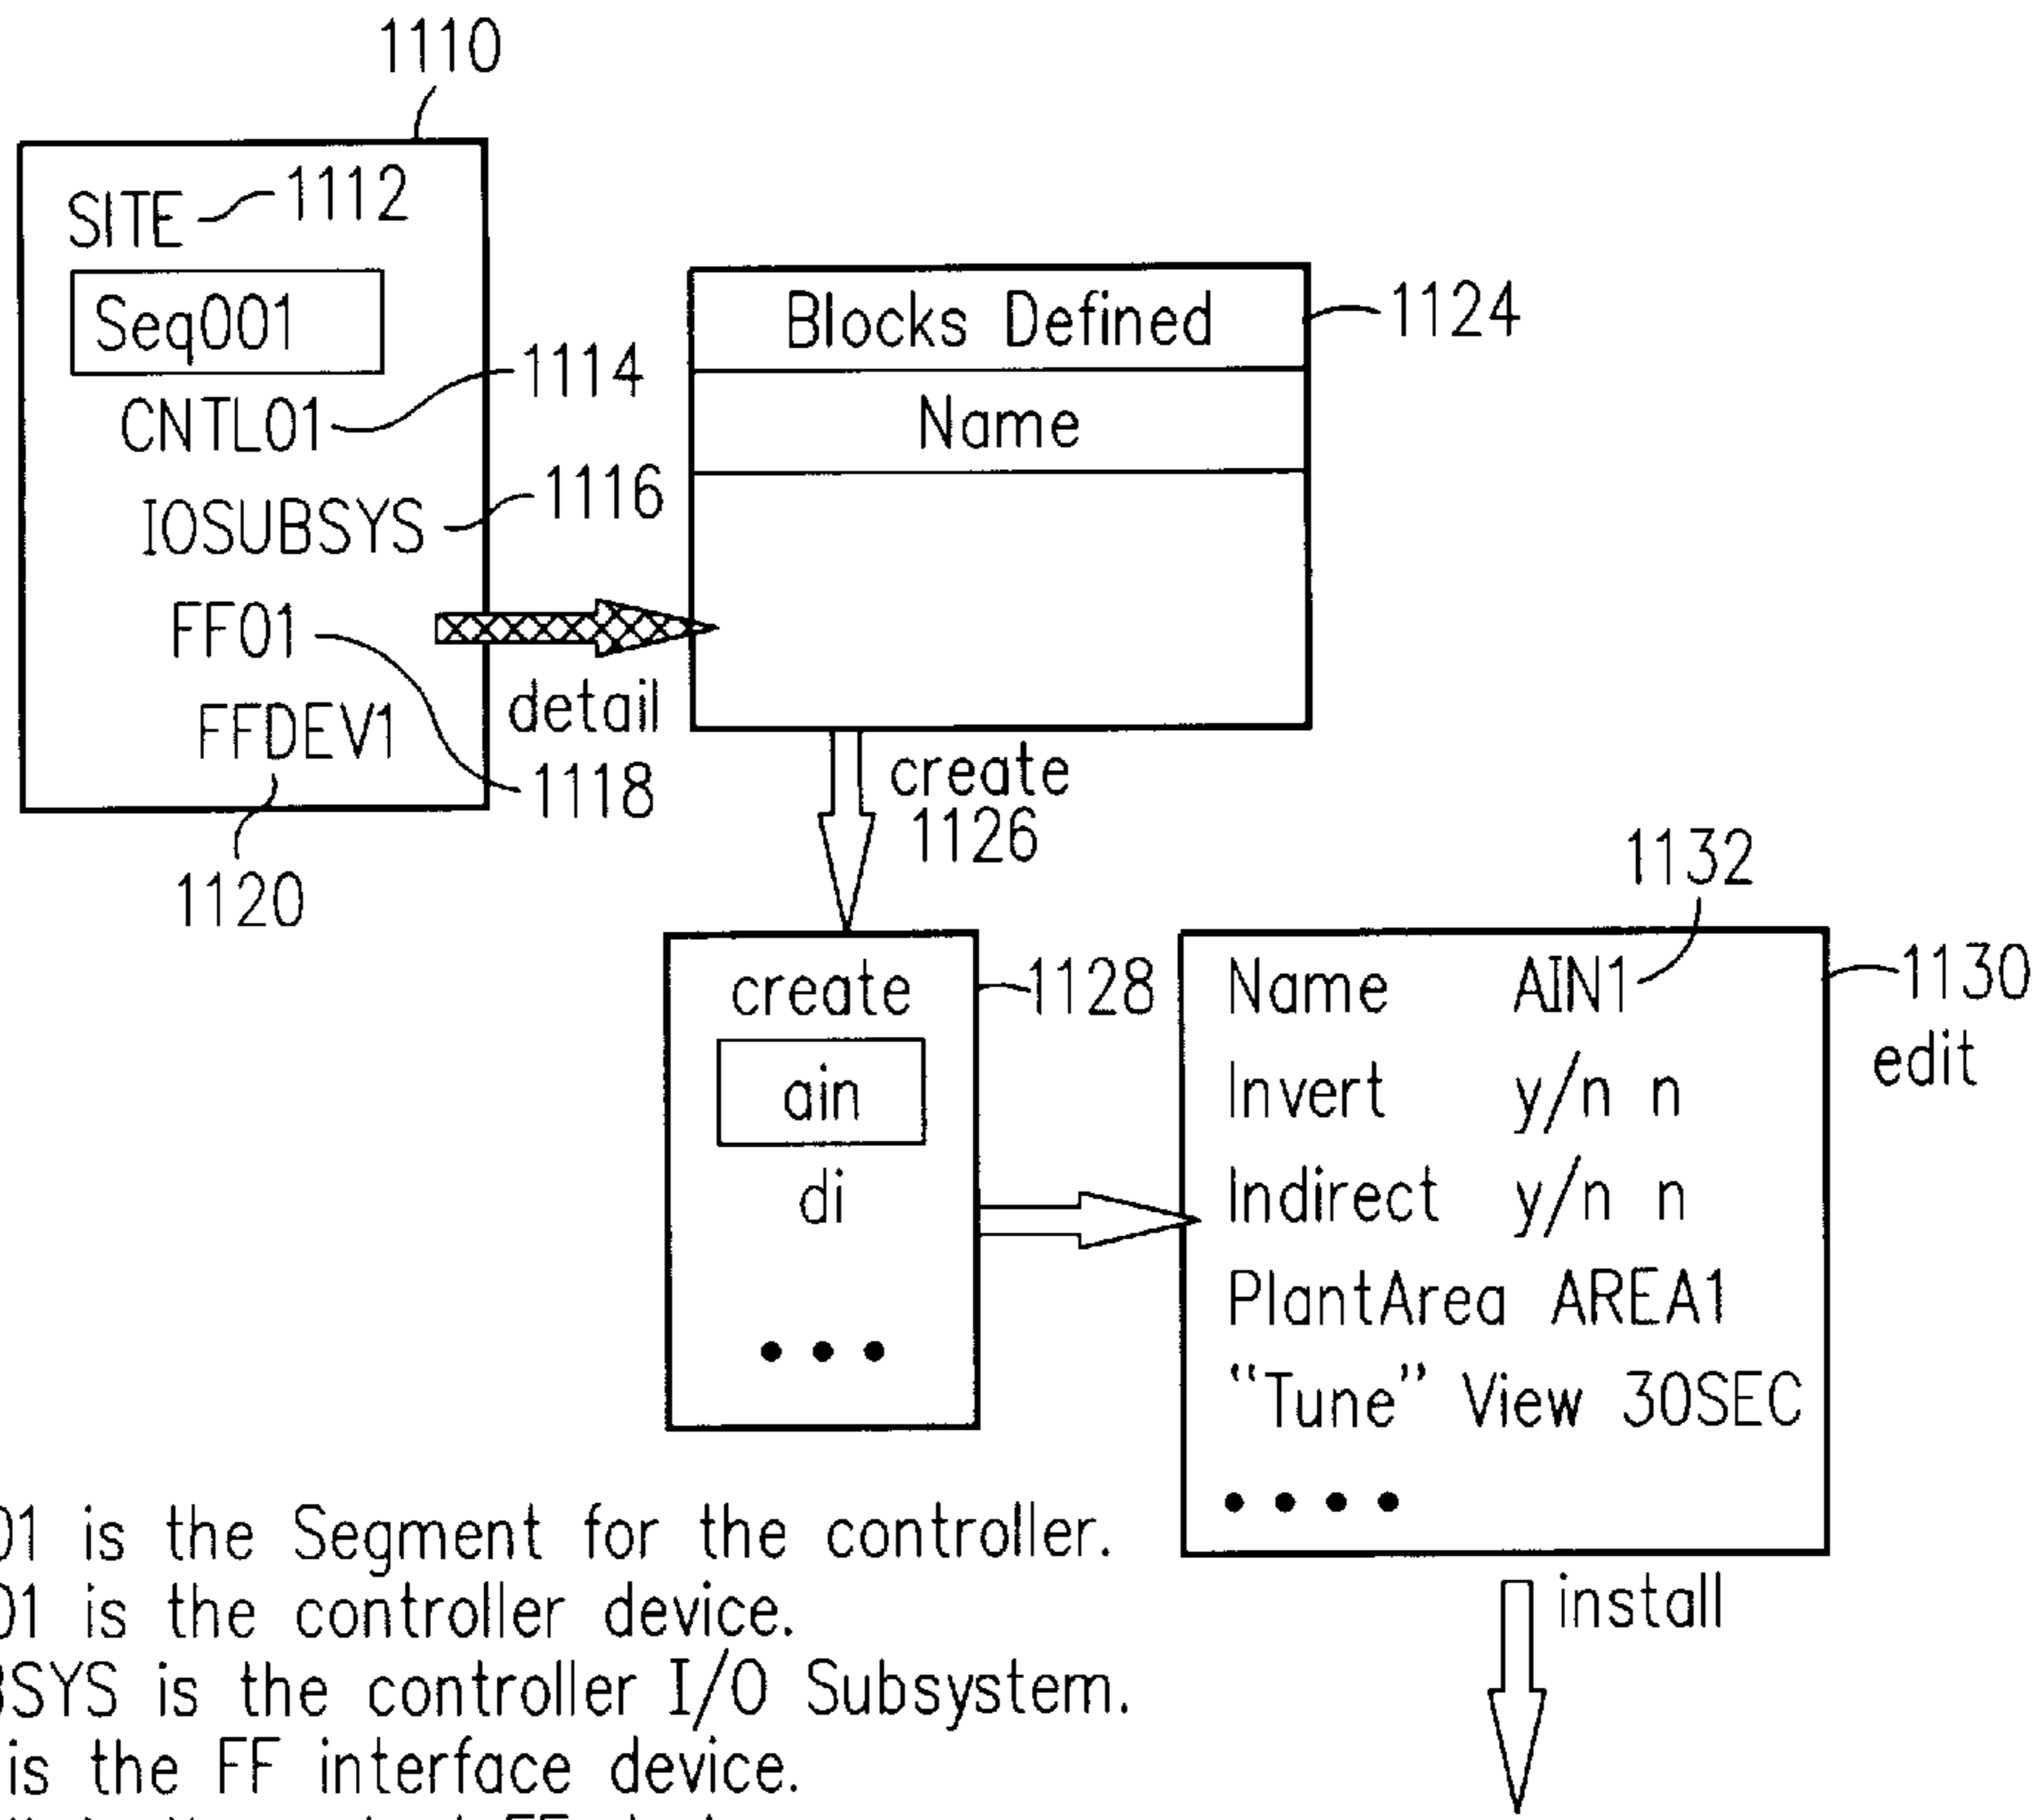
1110

SITE 1112
Seq001
CNTL01 1114
IOSUBSYS 1116
FF01
FFDEV1
1118
1120

detail

Blocks Defined 1124
Name

create
1126

create 1128
ain
di
• • •

1132
Name AIN1
Invert y/n n
Indirect y/n n
PlantArea AREA1
"Tune" View 30SEC
• • • •
1130
edit

install

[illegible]01 is the Segment for the controller.
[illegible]01 is the controller device.
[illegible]SYS is the controller I/O Subsystem.
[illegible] is the FF interface device.
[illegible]